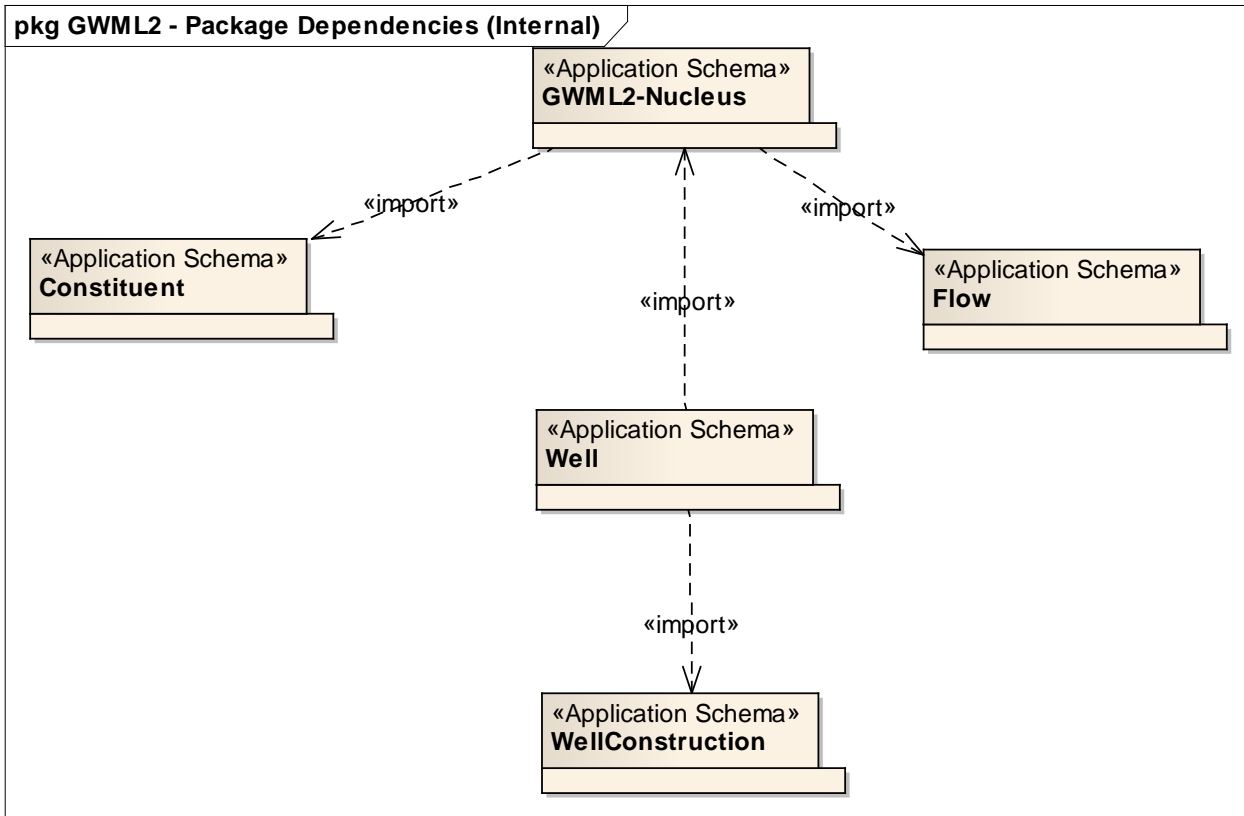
pkg GWML2 - Package Dependencies (Internal)

«Application Schema»
GWML2-Nucleus

«import»

«import»

«Application Schema»
Constituent

«import»

«Application Schema»
Flow

«Application Schema»
Well

«import»

«Application Schema»
WellConstruction